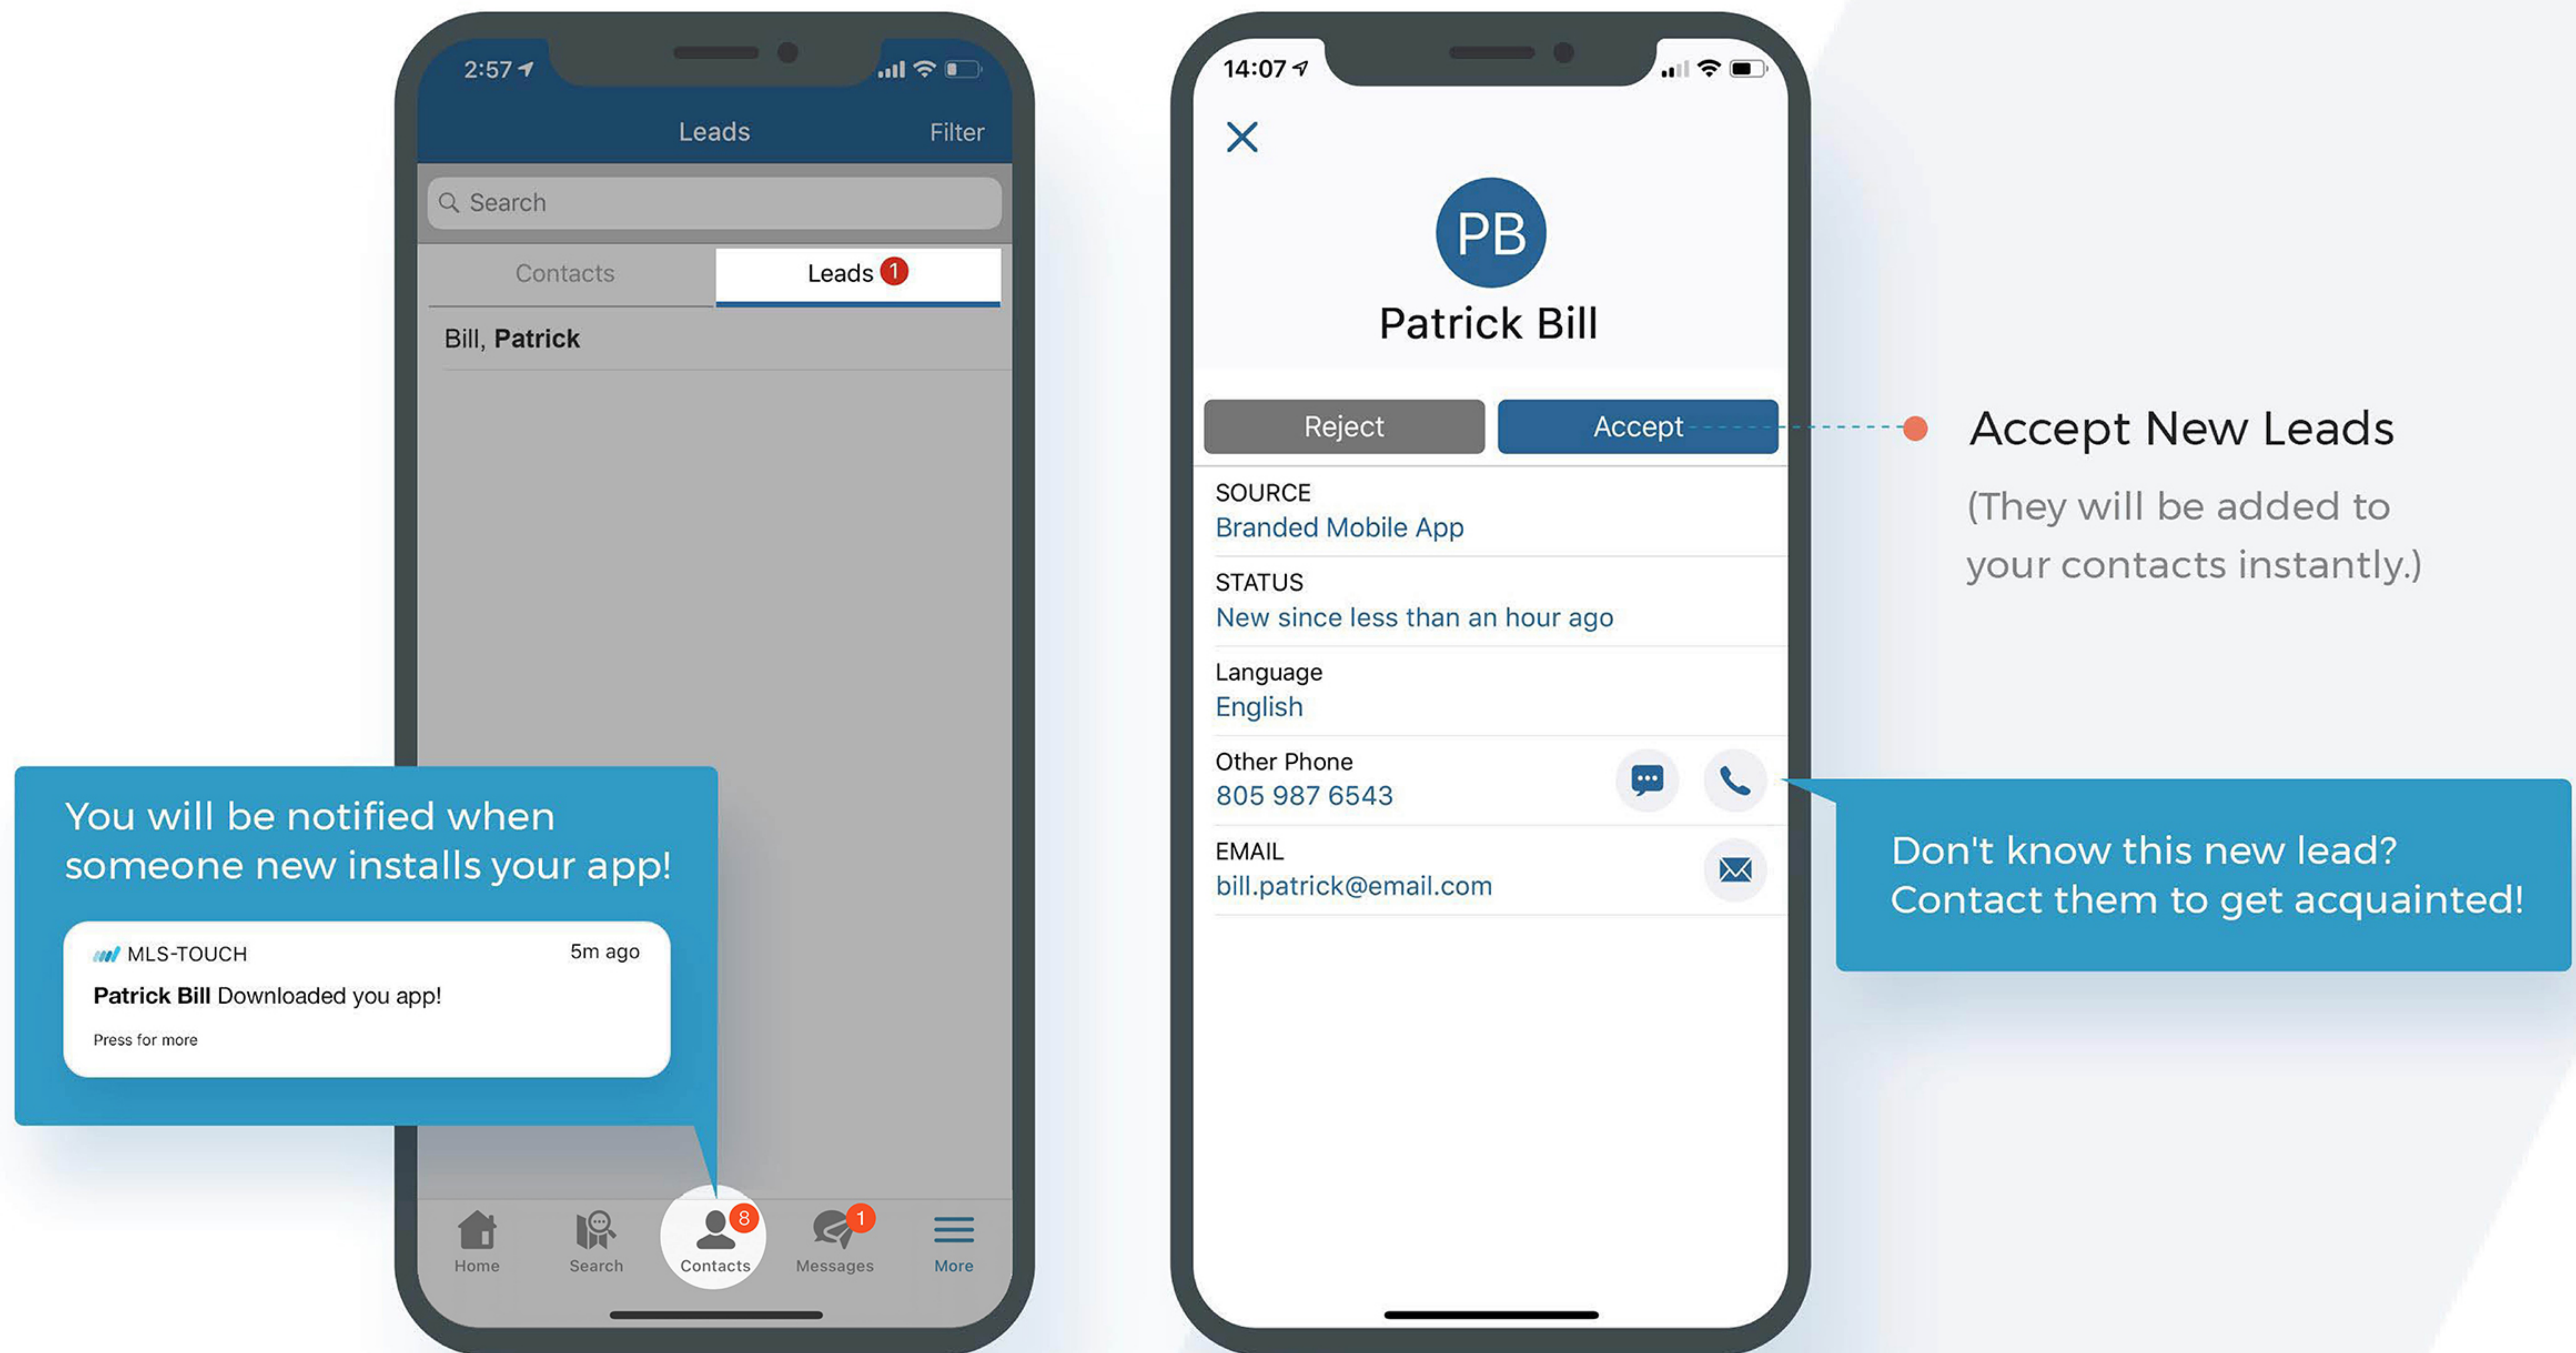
2:57

Leads

Filter

Search

Contacts

Leads 1

Bill, Patrick

You will be notified when someone new installs your app!

MLS-TOUCH

5m ago

**Patrick Bill** Downloaded you app!

Press for more

Home

Search

8

Contacts

1

Messages

More

14:07

PB

Patrick Bill

Reject

Accept

SOURCE

Branded Mobile App

STATUS

New since less than an hour ago

Language

English

Other Phone

805 987 6543

EMAIL

bill.patrick@email.com

Accept New Leads

(They will be added to your contacts instantly.)

Don't know this new lead? Contact them to get acquainted!